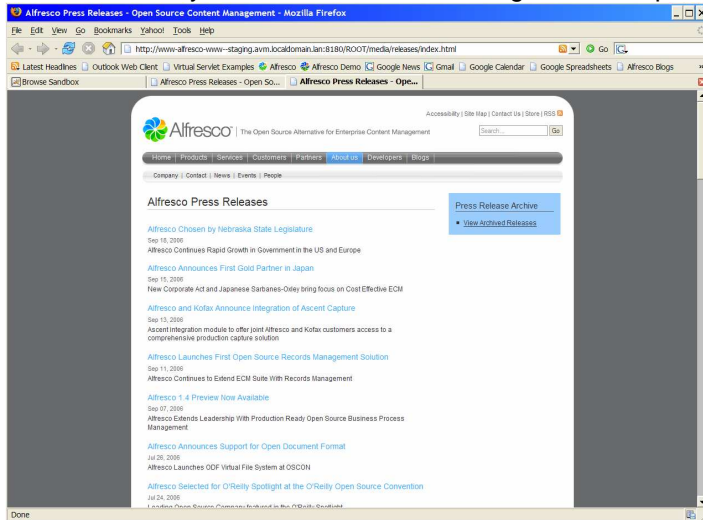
Alfresco Press Releases - Open Source Content Management - Mozilla Firefox

File Edit View Go Bookmarks Yahoo! Tools Help

http://www-alfresco-www--staging.avm.localdomain.lan:8180/ROOT/media/releases/index.html

Go

Latest Headlines Outlook Web Client Virtual Servlet Examples Alfresco Alfresco Demo Google News Gmail Google Calendar Google Spreadsheets Alfresco Blogs

Browse Sandbox | Alfresco Press Releases - Open So... | Alfresco Press Releases - Ope...

Accessibility | Site Map | Contact Us | Store | RSS

Alfresco | The Open Source Alternative for Enterprise Content Management

Search... Go

Home | Products | Services | Customers | Partners | About us | Developers | Blogs

Company | Contact | News | Events | People

Alfresco Press Releases

Press Release Archive

• View Archived Releases

Alfresco Chosen by Nebraska State Legislature
Sep 18, 2006
Alfresco Continues Rapid Growth in Government in the US and Europe

Alfresco Announces First Gold Partner in Japan
Sep 15, 2006
New Corporate Act and Japanese Sarbanes-Oxley bring focus on Cost Effective ECM

Alfresco and Kofax Announce Integration of Ascent Capture
Sep 13, 2006
Ascent integration module to offer joint Alfresco and Kofax customers access to a comprehensive production capture solution

Alfresco Launches First Open Source Records Management Solution
Sep 11, 2006
Alfresco Continues to Extend ECM Suite With Records Management

Alfresco 1.4 Preview Now Available
Sep 07, 2006
Alfresco Extends Leadership With Production Ready Open Source Business Process Management

Alfresco Announces Support for Open Document Format
Jul 26, 2006
Alfresco Launches ODF Virtual File System at OSCON

Alfresco Selected for O'Reilly Spotlight at the O'Reilly Open Source Convention
Jul 24, 2006
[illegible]

Done